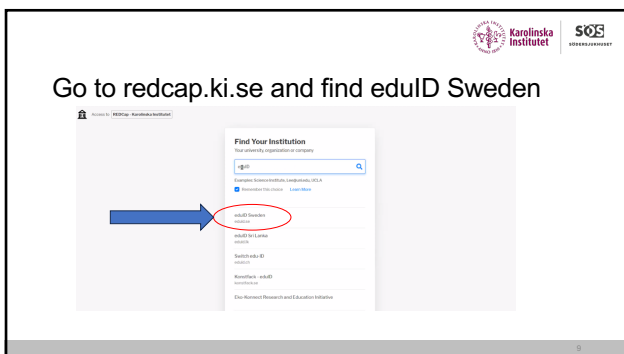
Karolinska Institutet

SÖS SÖDERSJUKHUSET

Go to redcap.ki.se and find eduID Sweden

Access to REDCap - Karolinska Institutet

Find Your Institution

Your university, organization or company

eduID

Examples: Science Institute, Lee@uni.edu, UCLA

Remember this choice Learn More

eduID Sweden
eduid.se

eduID Sri Lanka
eduid.lk

Switchedu-ID
eduid.ch

Kennisnet - eduID
kennisnet.nl

Eko-Konnect Research and Education Initiative

5